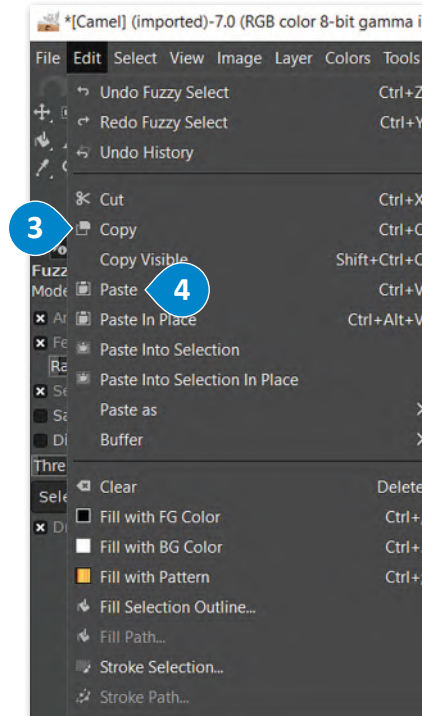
*[Camel] (imported)-7.0 (RGB color 8-bit gamma i

File Edit Select View Image Layer Colors Tools

Undo Fuzzy Select Ctrl+Z
Redo Fuzzy Select Ctrl+Y
Undo History

Cut Ctrl+X
3
Copy Ctrl+C
Copy Visible Shift+Ctrl+C
Paste Ctrl+V
4
Paste In Place Ctrl+Alt+V
Paste Into Selection
Paste Into Selection In Place
Paste as
Buffer

Clear Delete
Fill with FG Color Ctrl+,
Fill with BG Color Ctrl+.
Fill with Pattern Ctrl+;
Fill Selection Outline...
Fill Path...
Stroke Selection...
Stroke Path...

Fuzz
Mode
Ra
Thre
Sele